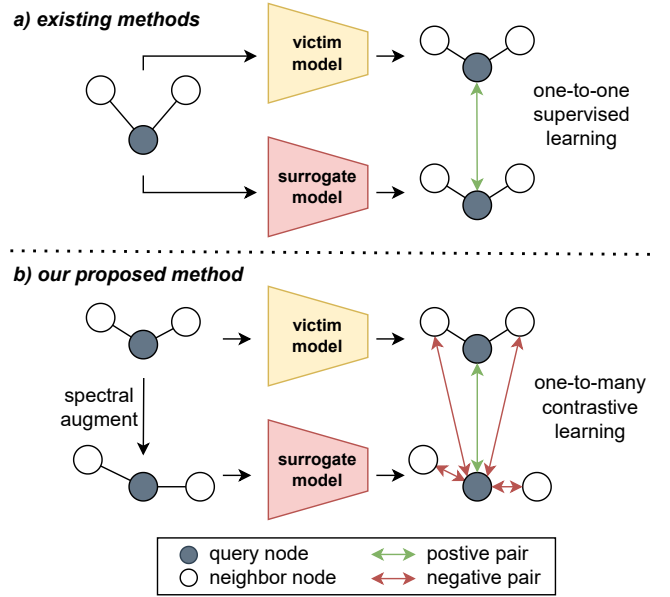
a) existing methods

victim model

one-to-one supervised learning

surrogate model

b) our proposed method

victim model

spectral augment

one-to-many contrastive learning

surrogate model

query node

neighbor node

postive pair

negative pair